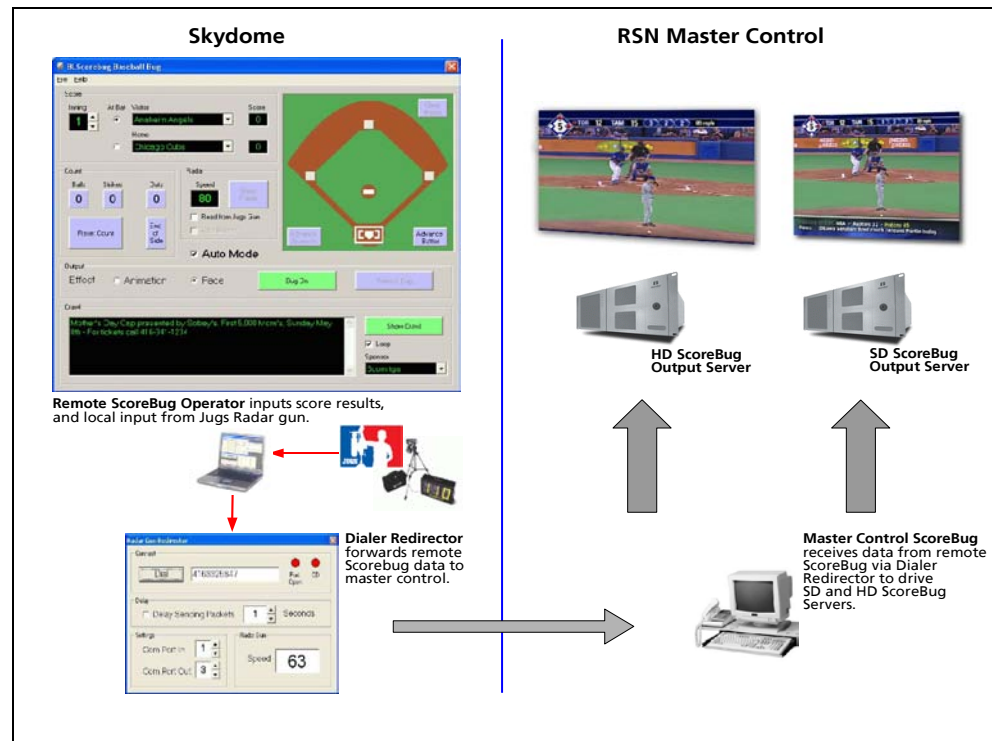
Skydome

RSN Master Control

IR Scoreing Baseball Bug

File Help

Score

Inning

1

At Bat

Visitor

Anaheim Angels

Score

0

Home

Chicago Cubs

0

Count

Balls

Strikes

Outs

0

0

0

Reset Count

End of Side

Radar

Speed

80

Read from Jugs Gun

Auto Mode

Advance Batter

Output

Effect

Animation

Fade

Bug On

Crawl

Mother's Day Cap presented by Sobey's. First 5,000 fan's, Sunday May 8th - For tickets call 416-341-1234

Show Crawl

Loop

Sponsor

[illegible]

Remote ScoreBug Operator inputs score results, and local input from Jugs Radar gun.

HD ScoreBug Output Server

SD ScoreBug Output Server

Radar Gun Redirector

Connect

Dial

4168925847

Delay

Delay Sending Packets

1

Seconds

Settings

Com Port In

1

Com Port Out

3

Radar Gun

Speed

63

Dialer Redirector forwards remote Scorebug data to master control.

Master Control ScoreBug receives data from remote ScoreBug via Dialer Redirector to drive SD and HD ScoreBug Servers.